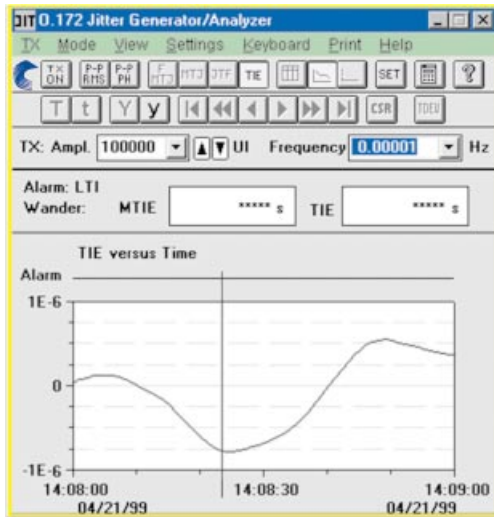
JIT O.172 Jitter Generator/Analyzer

TX Mode View Settings Keyboard Print Help

TX ON P-P RMS P-P PH F MTJ MTJ JTF TIE SET ?

T t Y y CSR TDEV

TX: Ampl. 100000 UI Frequency 0.00001 Hz

Alarm: LTI
Wander: MTIE ***** s TIE ***** s

TIE versus Time

Alarm

1E-6

0

-1E-6

14:08:00
04/21/99

14:08:30

14:09:00
04/21/99